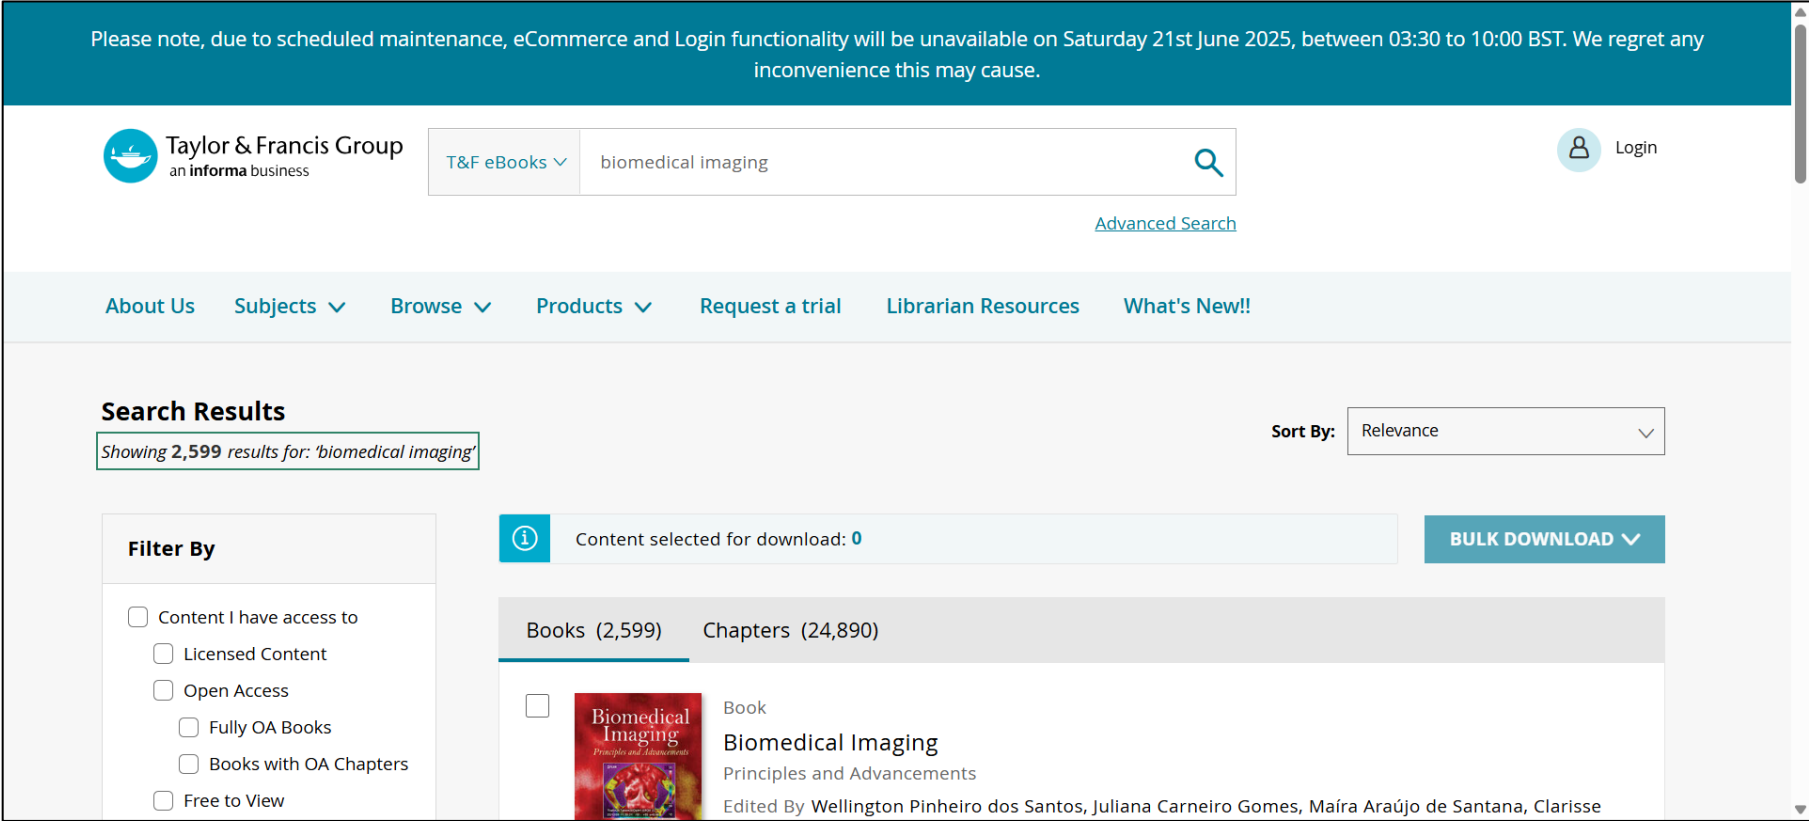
Please note, due to scheduled maintenance, eCommerce and Login functionality will be unavailable on Saturday 21st June 2025, between 03:30 to 10:00 BST. We regret any inconvenience this may cause.

Taylor & Francis Group
an informa business

T&F eBooks

biomedical imaging

Login

Advanced Search

About Us Subjects Browse Products Request a trial Librarian Resources What's New!!

Search Results

Showing 2,599 results for: 'biomedical imaging'

Sort By: Relevance

Filter By

Content I have access to
Licensed Content
Open Access
Fully OA Books
Books with OA Chapters
Free to View

Content selected for download: 0

BULK DOWNLOAD

Books (2,599) Chapters (24,890)

Biomedical Imaging
Principles and Advancements

Book
Biomedical Imaging
Principles and Advancements
Edited By Wellington Pinheiro dos Santos, Juliana Carneiro Gomes, Maíra Araújo de Santana, Clarisse